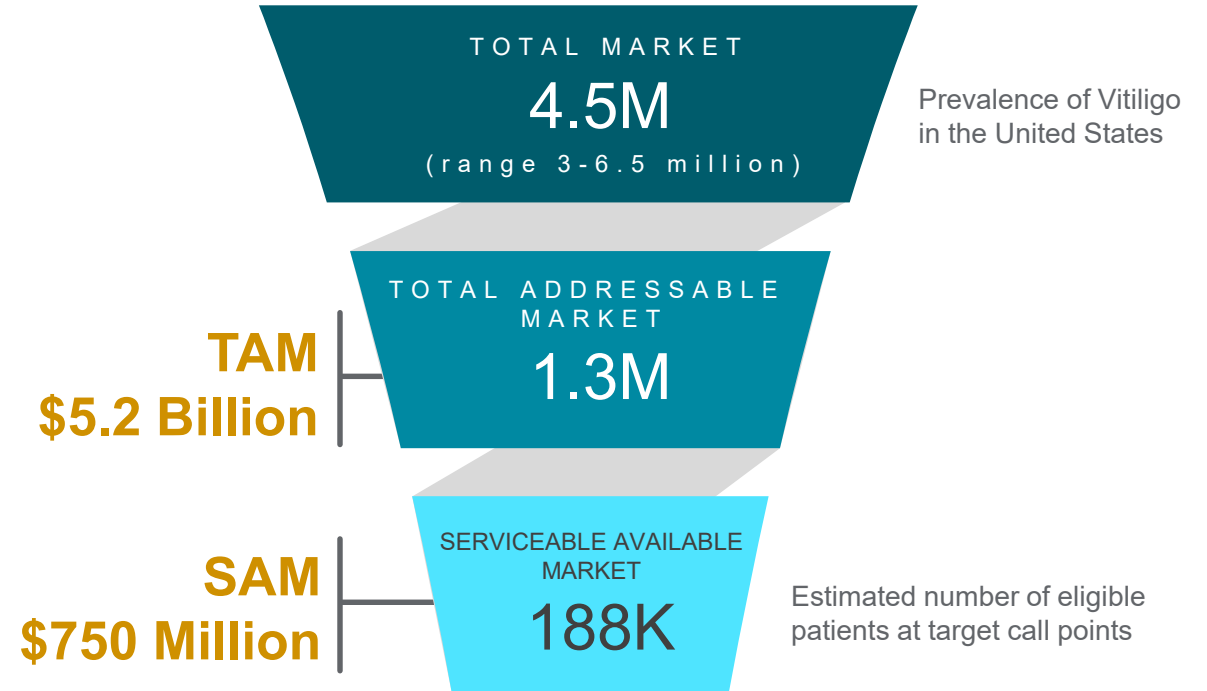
TOTAL MARKET
4.5M
(range 3-6.5 million)

Prevalence of Vitiligo in the United States

TAM
$5.2 Billion

TOTAL ADDRESSABLE MARKET
1.3M

SAM
$750 Million

SERVICEABLE AVAILABLE MARKET
188K

Estimated number of eligible patients at target call points